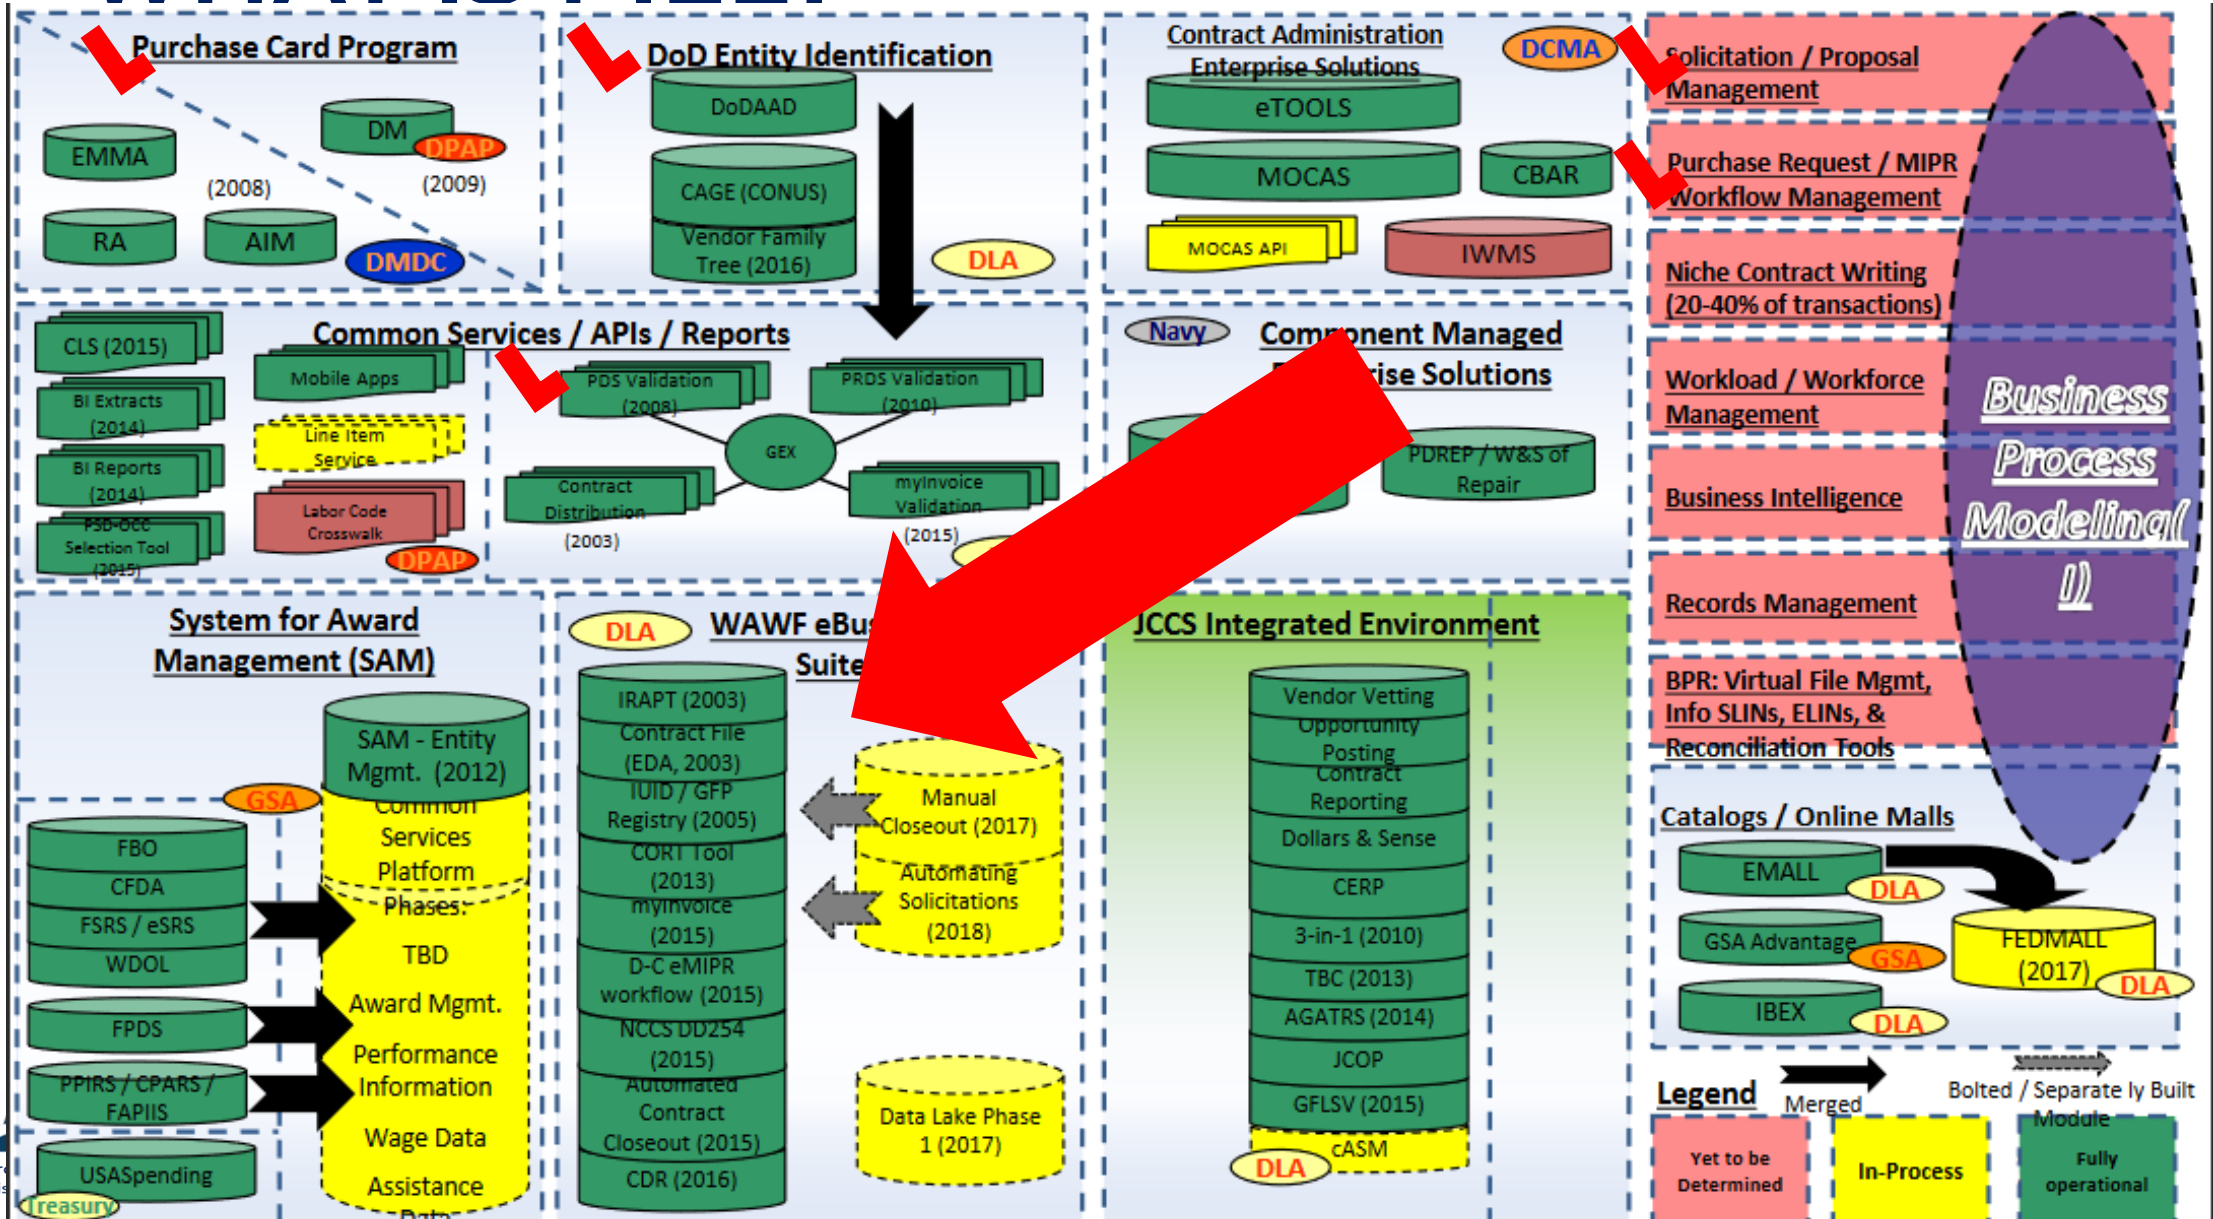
Purchase Card Program

EMMA

DM

DPAP

(2008)

(2009)

RA

AIM

DMDC

DoD Entity Identification

DoDAAD

CAGE (CONUS)

Vendor Family Tree (2016)

DLA

Contract Administration Enterprise Solutions

DCMA

eTOOLS

MOCAS

CBAR

MOCAS API

IWMS

Solicitation / Proposal Management

Purchase Request / MIPR Workflow Management

Niche Contract Writing (20-40% of transactions)

Workload / Workforce Management

Business Intelligence

Records Management

BPR: Virtual File Mgmt, Info SLINs, ELINs, & Reconciliation Tools

Business Process Modeling(I)

Common Services / APIs / Reports

CLS (2015)

BI Extracts (2014)

BI Reports (2014)

PSD-OCC Selection Tool (2015)

Mobile Apps

Line Item Service

Labor Code Crosswalk

DPAP

PDS Validation (2008)

PRDS Validation (2010)

GEX

Contract Distribution

(2003)

myInvoice Validation

(2015)

Navy

Component Managed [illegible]ise Solutions

PDREP / W&S of Repair

System for Award Management (SAM)

SAM - Entity Mgmt. (2012)

GSA

Common Services Platform

Phases:

TBD

Award Mgmt.

Performance Information

Wage Data

Assistance

FBO

CFDA

FSRS / eSRS

WDOL

FPDS

PPIRS / CPARS / FAPIIS

USASpending

Treasury

DLA

WAWF eBu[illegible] Suite

IRAPT (2003)

Contract File (EDA, 2003)

IUID / GFP Registry (2005)

CORT Tool (2013)

myInvoice (2015)

D-C eMIPR workflow (2015)

NCCS DD254 (2015)

Automated Contract Closeout (2015)

CDR (2016)

Manual Closeout (2017)

Automating Solicitations (2018)

Data Lake Phase 1 (2017)

JCCS Integrated Environment

Vendor Vetting

Opportunity Posting

Contract Reporting

Dollars & Sense

CERP

3-in-1 (2010)

TBC (2013)

AGATRS (2014)

JCOP

GFLSV (2015)

cASM

DLA

Catalogs / Online Malls

EMALL

DLA

GSA Advantage

GSA

IBEX

DLA

FEDMALL (2017)

DLA

Legend

Merged

Bolted / Separate ly Built Module

Yet to be Determined

In-Process

Fully operational